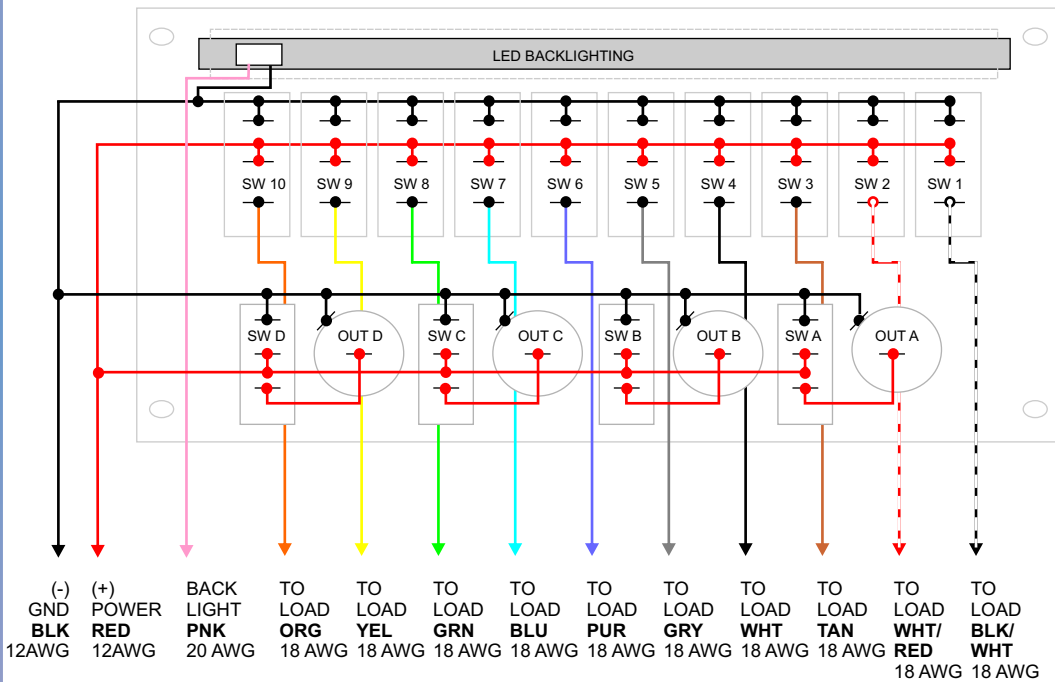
LED BACKLIGHTING

SW 10 SW 9 SW 8 SW 7 SW 6 SW 5 SW 4 SW 3 SW 2 SW 1

SW D OUT D SW C OUT C SW B OUT B SW A OUT A

(-) GND **BLK** 12AWG

(+) POWER **RED** 12AWG

BACK LIGHT **PNK** 20 AWG

TO LOAD **ORG** 18 AWG

TO LOAD **YEL** 18 AWG

TO LOAD **GRN** 18 AWG

TO LOAD **BLU** 18 AWG

TO LOAD **PUR** 18 AWG

TO LOAD **GRY** 18 AWG

TO LOAD **WHT** 18 AWG

TO LOAD **TAN** 18 AWG

TO LOAD **WHT/ RED** 18 AWG

TO LOAD **BLK/ WHT** 18 AWG